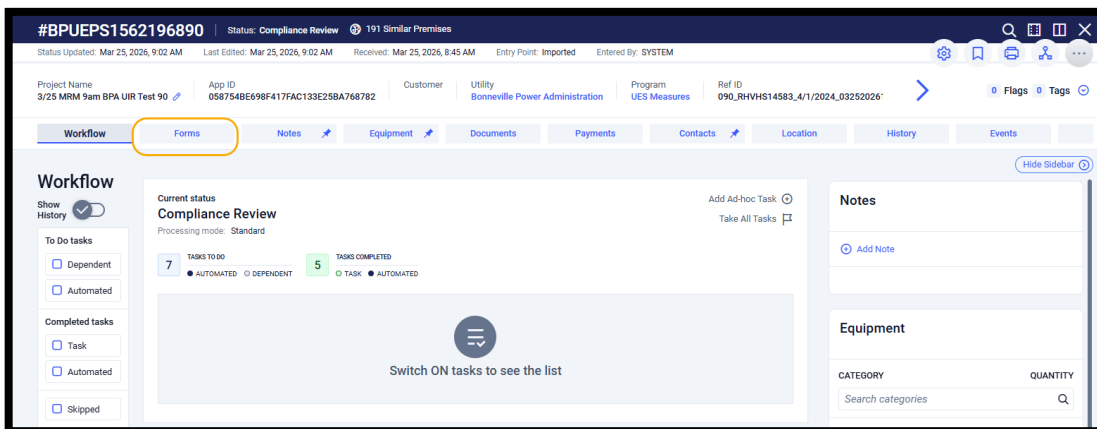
#BPUEPS1562196890 Status: Compliance Review 191 Similar Premises

Status Updated: Mar 25, 2026, 9:02 AM Last Edited: Mar 25, 2026, 9:02 AM Received: Mar 25, 2026, 8:45 AM Entry Point: Imported Entered By: SYSTEM

Project Name
3/25 MRM 9am BPA UIR Test 90

App ID
058754BE698F417FAC133E25BA768782

Customer

Utility
Bonneville Power Administration

Program
UES Measures

Ref ID
090_RHVHS14583_4/1/2024_03252026

0 Flags 0 Tags

Workflow | Forms | Notes | Equipment | Documents | Payments | Contacts | Location | History | Events

Hide Sidebar

Workflow

Show History

To Do tasks
Dependent
Automated

Completed tasks
Task
Automated

Skipped

Current status
Compliance Review
Processing mode: Standard

Add Ad-hoc Task
Take All Tasks

7 TASKS TO DO
AUTOMATED DEPENDENT

5 TASKS COMPLETED
TASK AUTOMATED

Switch ON tasks to see the list

Notes

Add Note

Equipment

CATEGORY QUANTITY

Search categories